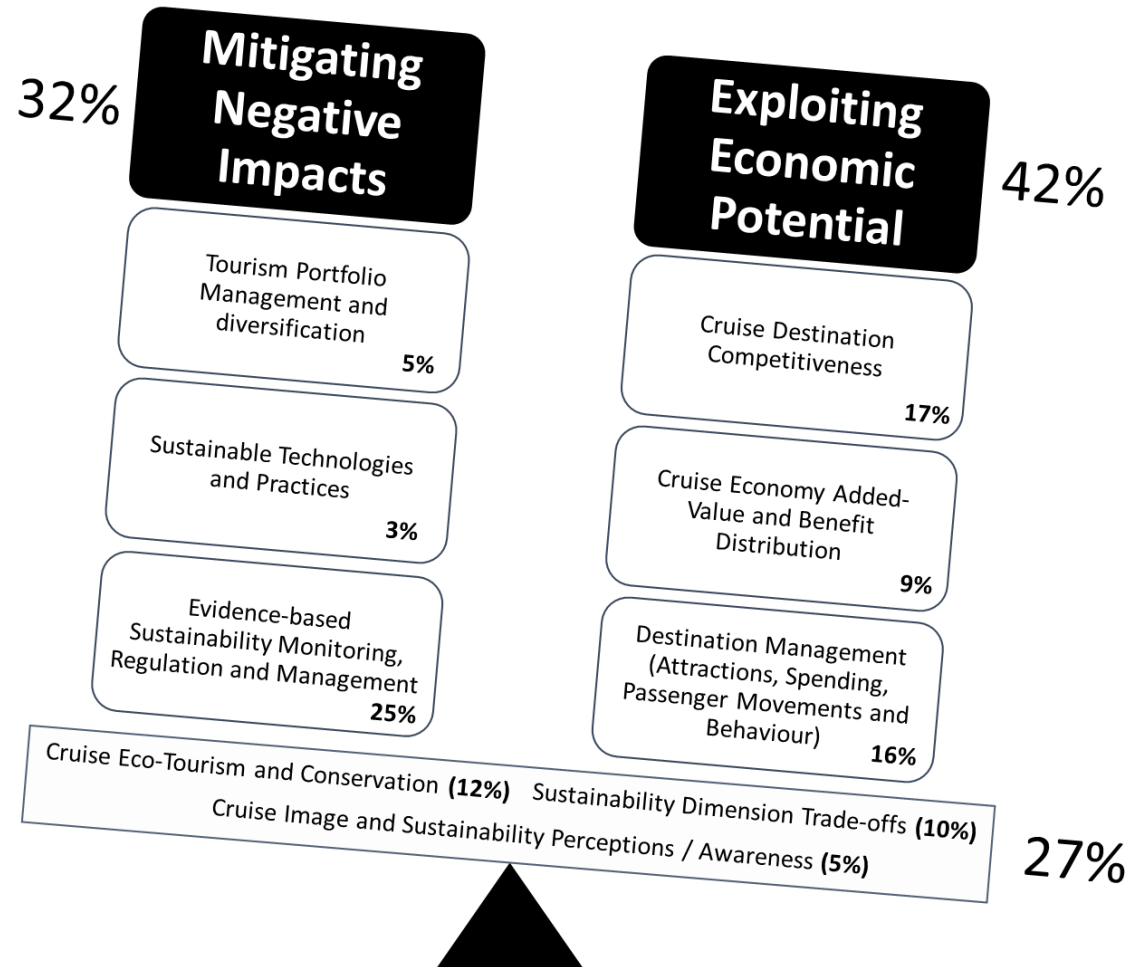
32%

Mitigating Negative Impacts

Exploiting Economic Potential

42%

Tourism Portfolio Management and diversification
5%

Sustainable Technologies and Practices
3%

Evidence-based Sustainability Monitoring, Regulation and Management
25%

Cruise Destination Competitiveness
17%

Cruise Economy Added-Value and Benefit Distribution
9%

Destination Management (Attractions, Spending, Passenger Movements and Behaviour)
16%

Cruise Eco-Tourism and Conservation **(12%)** Sustainability Dimension Trade-offs **(10%)**
Cruise Image and Sustainability Perceptions / Awareness **(5%)**

27%